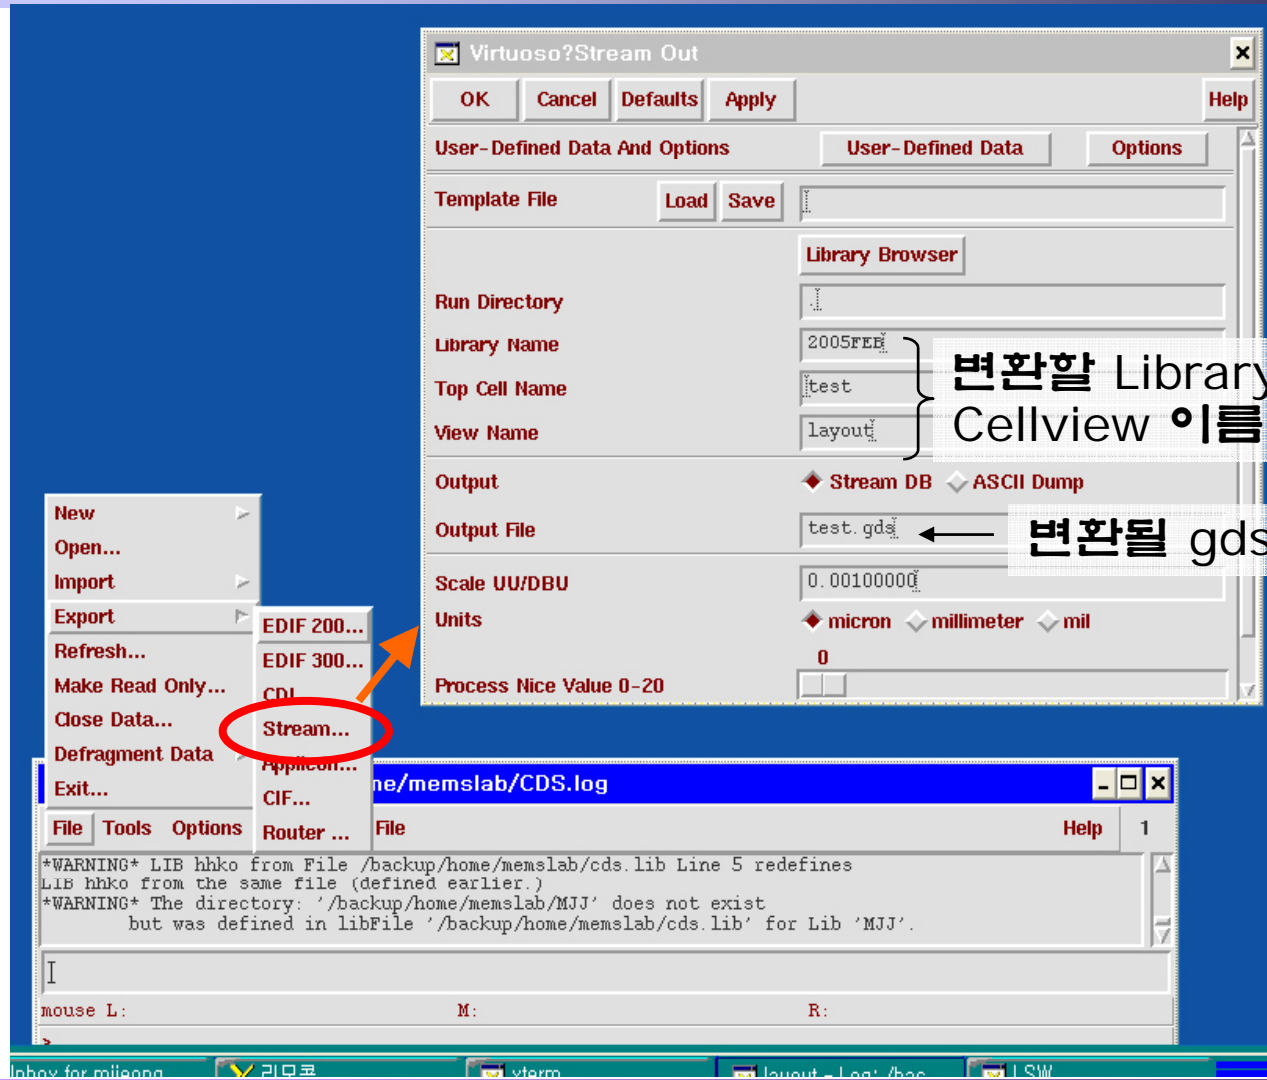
Virtuoso?Stream Out

OK Cancel Defaults Apply Help

User-Defined Data And Options User-Defined Data Options

Template File Load Save

Library Browser

Run Directory .

Library Name 2005FEB

Top Cell Name test

View Name layout

변환할 Library
Cellview 이름

Output Stream DB ASCII Dump

Output File test.gds

변환될 gds

Scale UU/DBU 0.00100000

Units micron millimeter mil

0

Process Nice Value 0-20

New
Open...
Import
Export
Refresh...
Make Read Only...
Close Data...
Defragment Data
Exit...

EDIF 200...
EDIF 300...
CDL
Stream...
Applicon...
CIF...
Router ...

ne/memslab/CDS.log

File Tools Options File Help 1

*WARNING* LIB hhko from File /backup/home/memslab/cds.lib Line 5 redefines
LIB hhko from the same file (defined earlier.)
*WARNING* The directory: '/backup/home/memslab/MJJ' does not exist
but was defined in libFile '/backup/home/memslab/cds.lib' for Lib 'MJJ'.

I

mouse L: M: R:

Inbox for mijeong 리모코 xterm layout - Log: /bac LSW